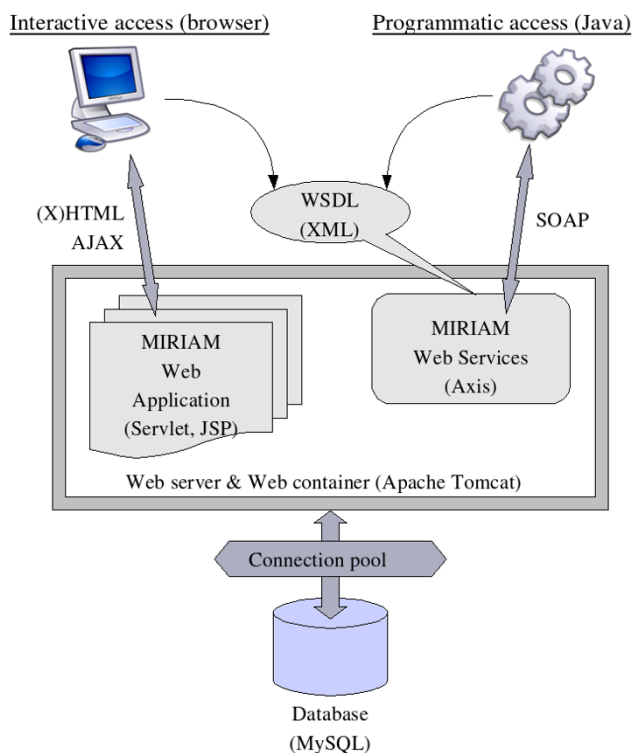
Interactive access (browser)

Programmatic access (Java)

WSDL
(XML)

(X)HTML
AJAX

SOAP

MIRIAM
Web
Application
(Servlet, JSP)

MIRIAM
Web Services
(Axis)

Web server & Web container (Apache Tomcat)

Connection pool

Database
(MySQL)